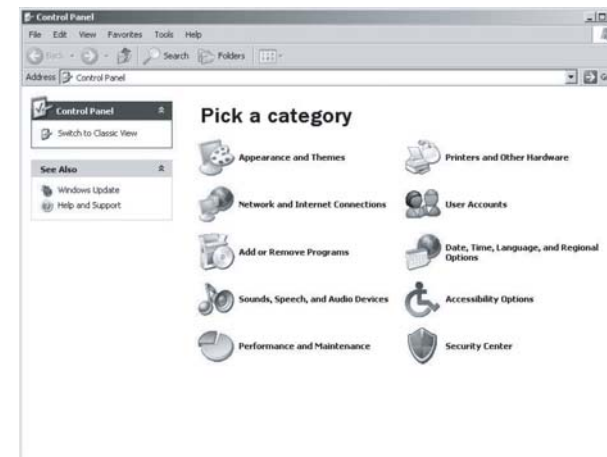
Control Panel

File Edit View Favorites Tools Help

Back Search Folders

Address Control Panel

Control Panel

Switch to Classic View

See Also

Windows Update

Help and Support

Pick a category

Appearance and Themes

Printers and Other Hardware

Network and Internet Connections

User Accounts

Add or Remove Programs

Date, Time, Language, and Regional Options

Sounds, Speech, and Audio Devices

Accessibility Options

Performance and Maintenance

Security Center